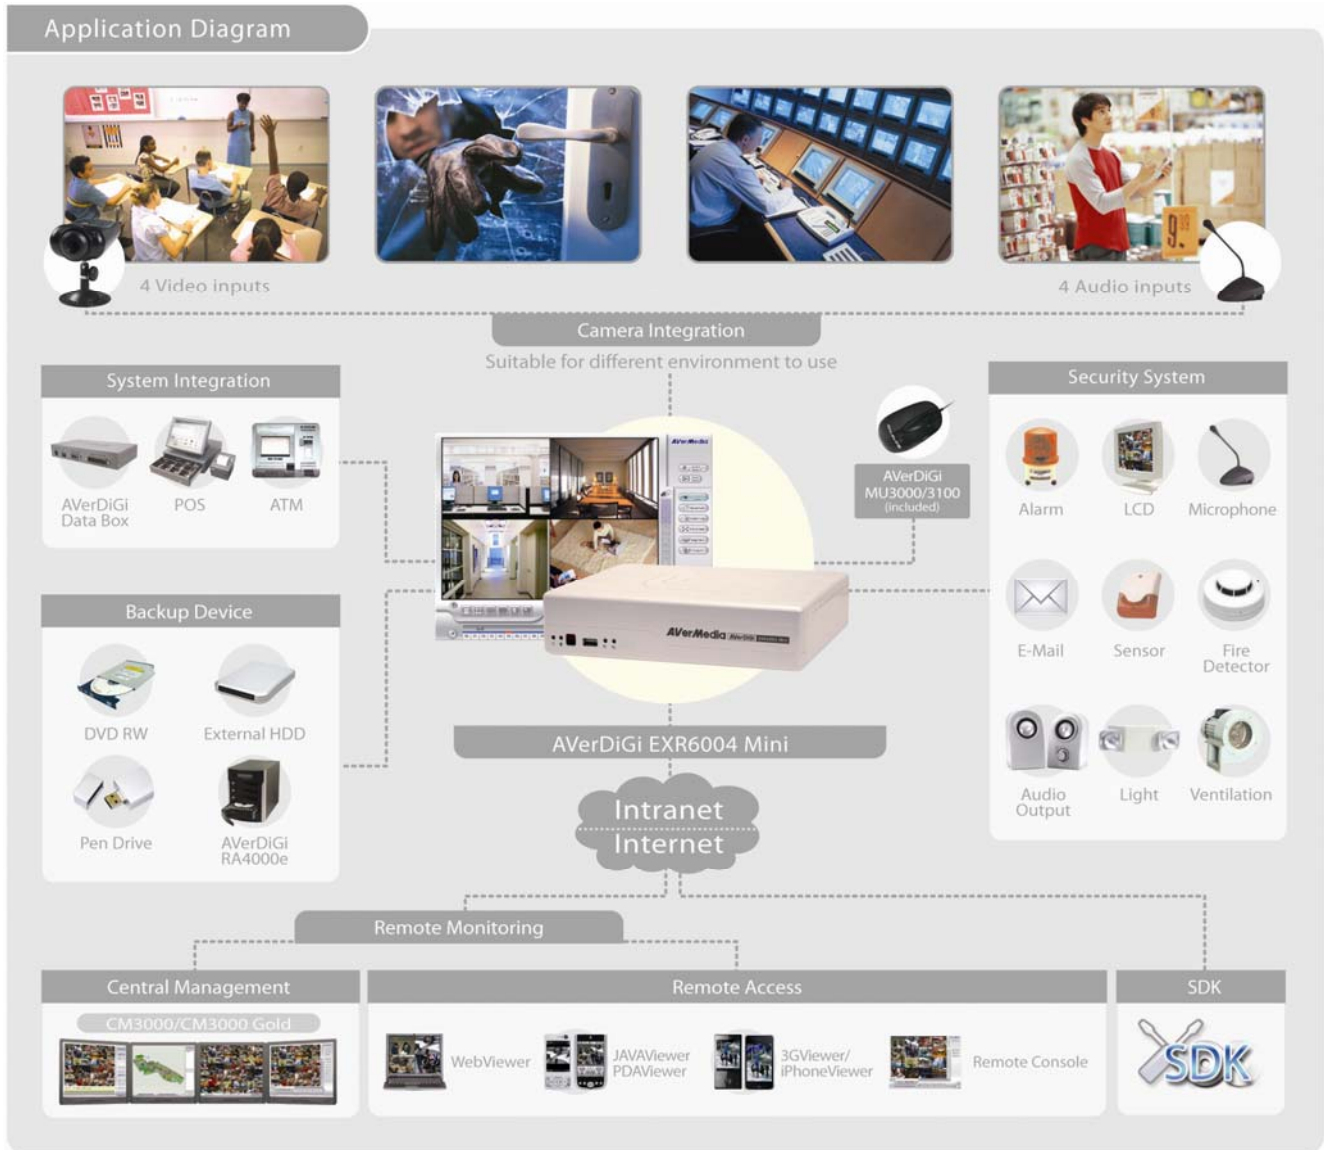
Application Diagram

4 Video inputs

4 Audio inputs

Camera Integration

Suitable for different environment to use

System Integration

AVerDiGi Data Box

POS

ATM

Backup Device

DVD RW

External HDD

Pen Drive

AVerDiGi RA4000e

AVerDiGi MU3000/3100 (included)

AVerDiGi EXR6004 Mini

Security System

Alarm

LCD

Microphone

E-Mail

Sensor

Fire Detector

Audio Output

Light

Ventilation

Intranet

Internet

Remote Monitoring

Central Management

CM3000/CM3000 Gold

Remote Access

WebViewer

JAVAViewer PDAViewer

3GViewer/ iPhoneViewer

Remote Console

SDK

SDK